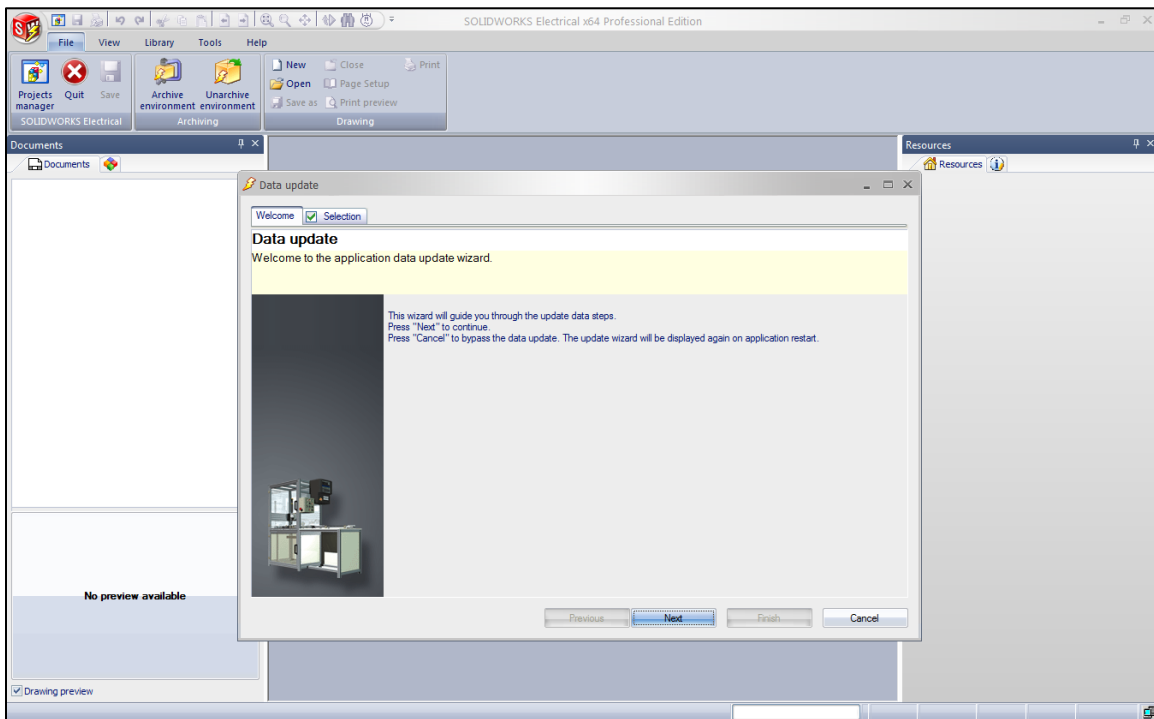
SOLIDWORKS Electrical x64 Professional Edition

File View Library Tools Help

Projects manager Quit Save
SOLIDWORKS Electrical

Archive environment Unarchive environment
Archiving

New Close Print
Open Page Setup
Save as Print preview
Drawing

Documents
Documents

No preview available

Drawing preview

Resources
Resources

Data update

Welcome Selection

Data update
Welcome to the application data update wizard.

This wizard will guide you through the update data steps.
Press "Next" to continue.
Press "Cancel" to bypass the data update. The update wizard will be displayed again on application restart.

Previous Next Finish Cancel